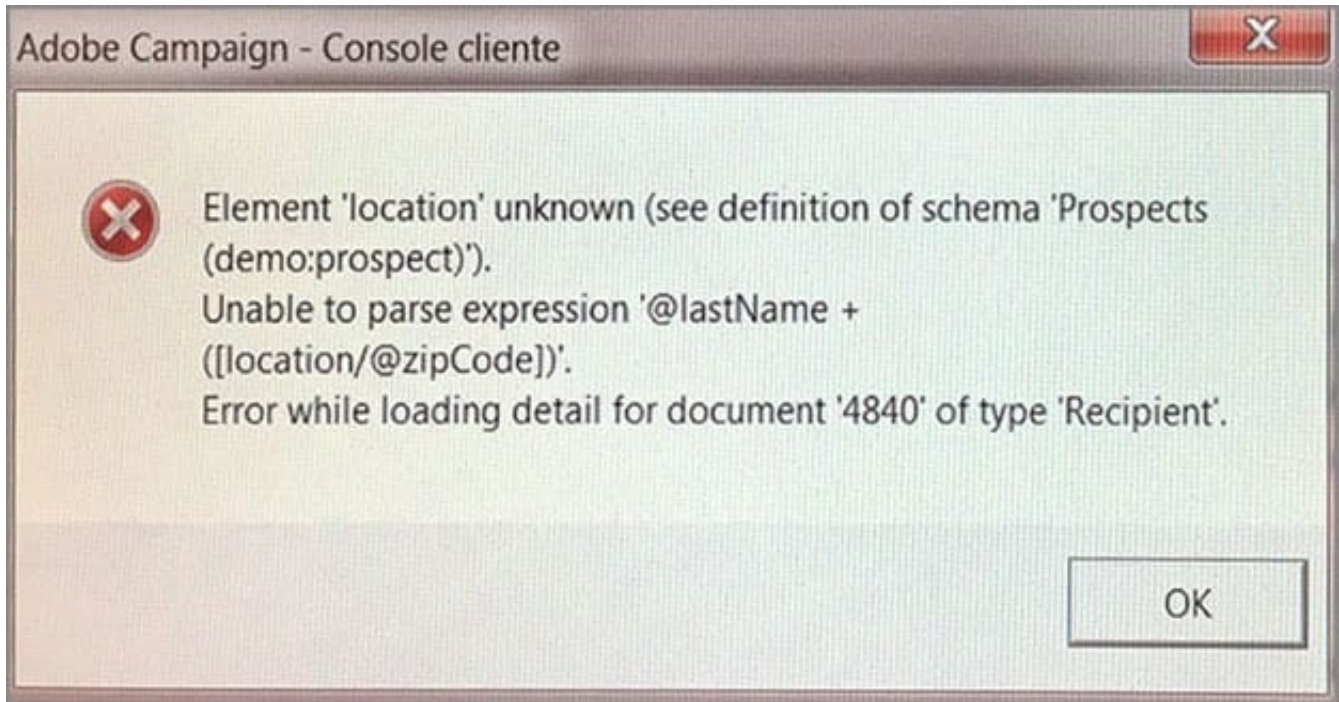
Adobe Campaign - Console cliente

Element 'location' unknown (see definition of schema 'Prospects (demo:prospect)').
Unable to parse expression '@lastName + ([location/@zipCode])'.
Error while loading detail for document '4840' of type 'Recipient'.

OK